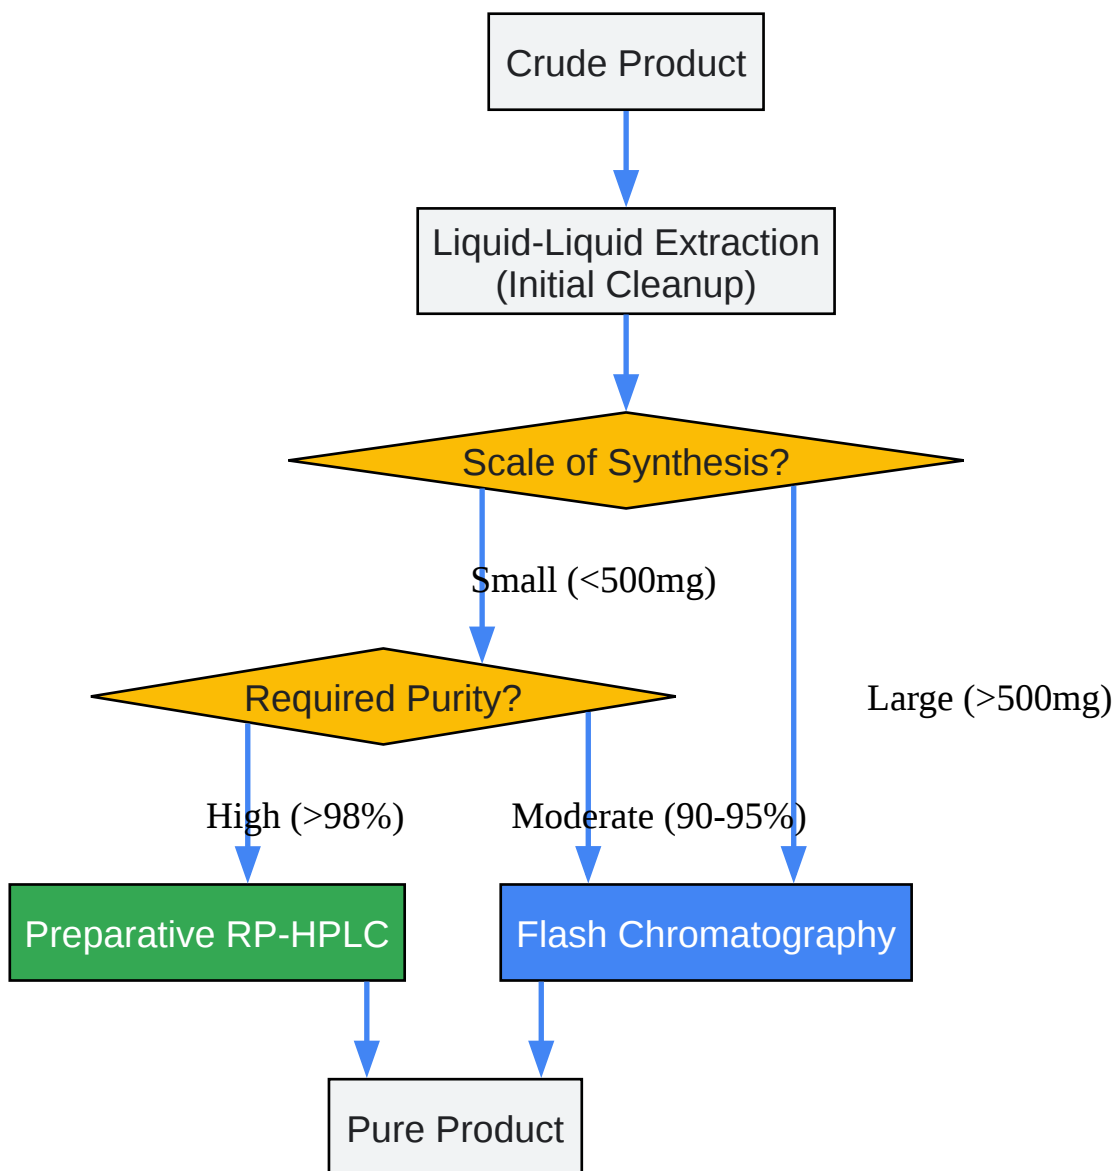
Crude Product

Liquid-Liquid Extraction
(Initial Cleanup)

Scale of Synthesis?

Small (<500mg)

Large (>500mg)

Required Purity?

High (>98%)

Moderate (90-95%)

Preparative RP-HPLC

Flash Chromatography

Pure Product